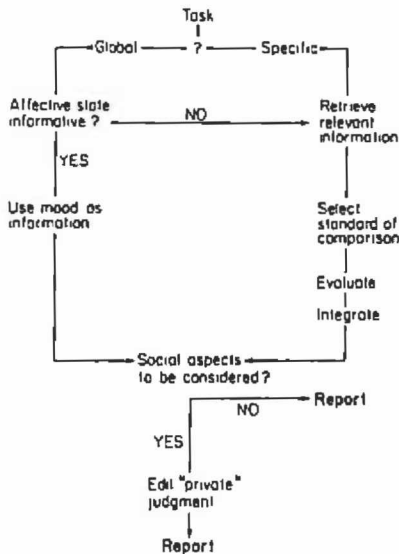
Task

Global

?

Specific

Affective state informative ?

NO

Retrieve relevant information

YES

Use mood as information

Select standard of comparison

Evaluate

Integrate

Social aspects to be considered?

NO

Report

YES

Edit "private" judgment

Report